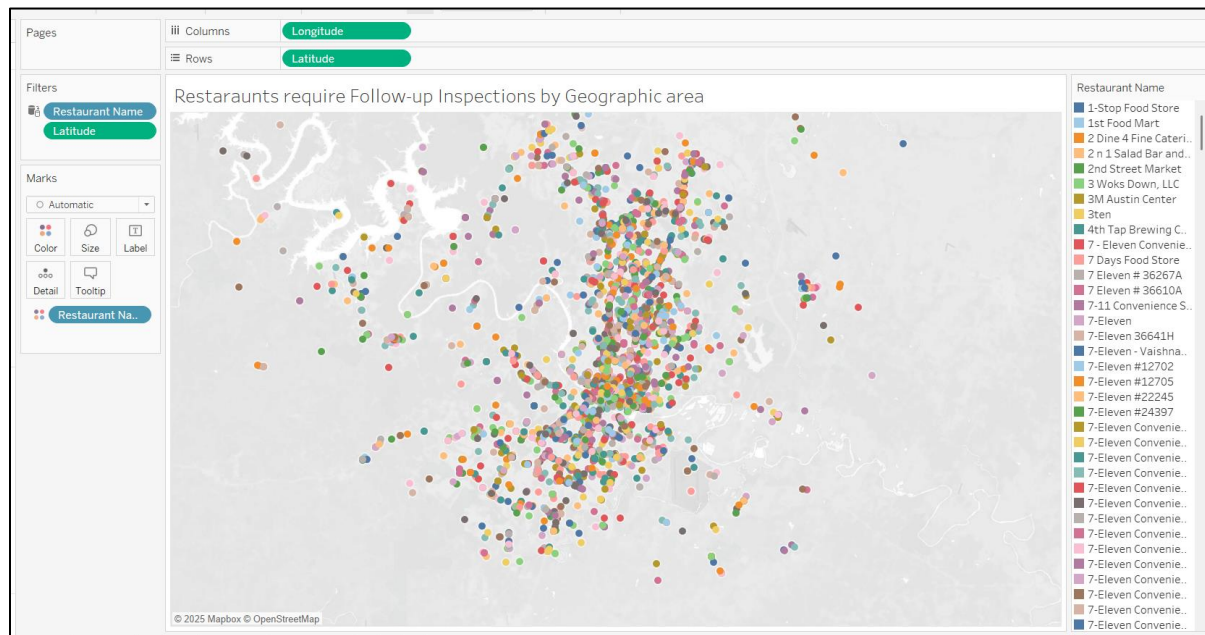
Pages

Columns Longitude

Rows Latitude

Filters

Restaurant Name

Latitude

Marks

Automatic

Color Size Label

Detail Tooltip

Restaurant Na..

Restaraunts require Follow-up Inspections by Geographic area

© 2025 Mapbox © OpenStreetMap

Restaurant Name

1-Stop Food Store
1st Food Mart
2 Dine 4 Fine Cateri..
2 n 1 Salad Bar and..
2nd Street Market
3 Woks Down, LLC
3M Austin Center
3ten
4th Tap Brewing C..
7 - Eleven Convenie..
7 Days Food Store
7 Eleven # 36267A
7 Eleven # 36610A
7-11 Convenience S..
7-Eleven
7-Eleven 36641H
7-Eleven - Vaishna..
7-Eleven #12702
7-Eleven #12705
7-Eleven #22245
7-Eleven #24397
7-Eleven Convenie..
7-Eleven Convenie..
7-Eleven Convenie..
7-Eleven Convenie..
7-Eleven Convenie..
7-Eleven Convenie..
7-Eleven Convenie..
7-Eleven Convenie..
7-Eleven Convenie..
7-Eleven Convenie..
7-Eleven Convenie..
7-Eleven Convenie..
7-Eleven Convenie..
7-Eleven Convenie..